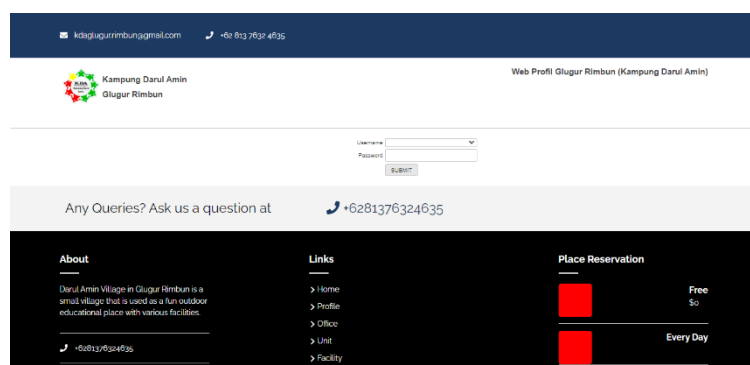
kdaglugurrimbun@gmail.com +62 813 7632 4635

Kampung Darul Amin Glugur Rimbun

Web Profil Glugur Rimbun (Kampung Darul Amin)

Username
Password
SUBMIT

Any Queries? Ask us a question at +6281376324635

About

Darul Amin Village in Glugur Rimbun is a small village that is used as a fun outdoor educational place with various facilities.

+6281376324635

Links

> Home
> Profile
> Office
> Unit
> Facility

Place Reservation

Free
$0

Every Day